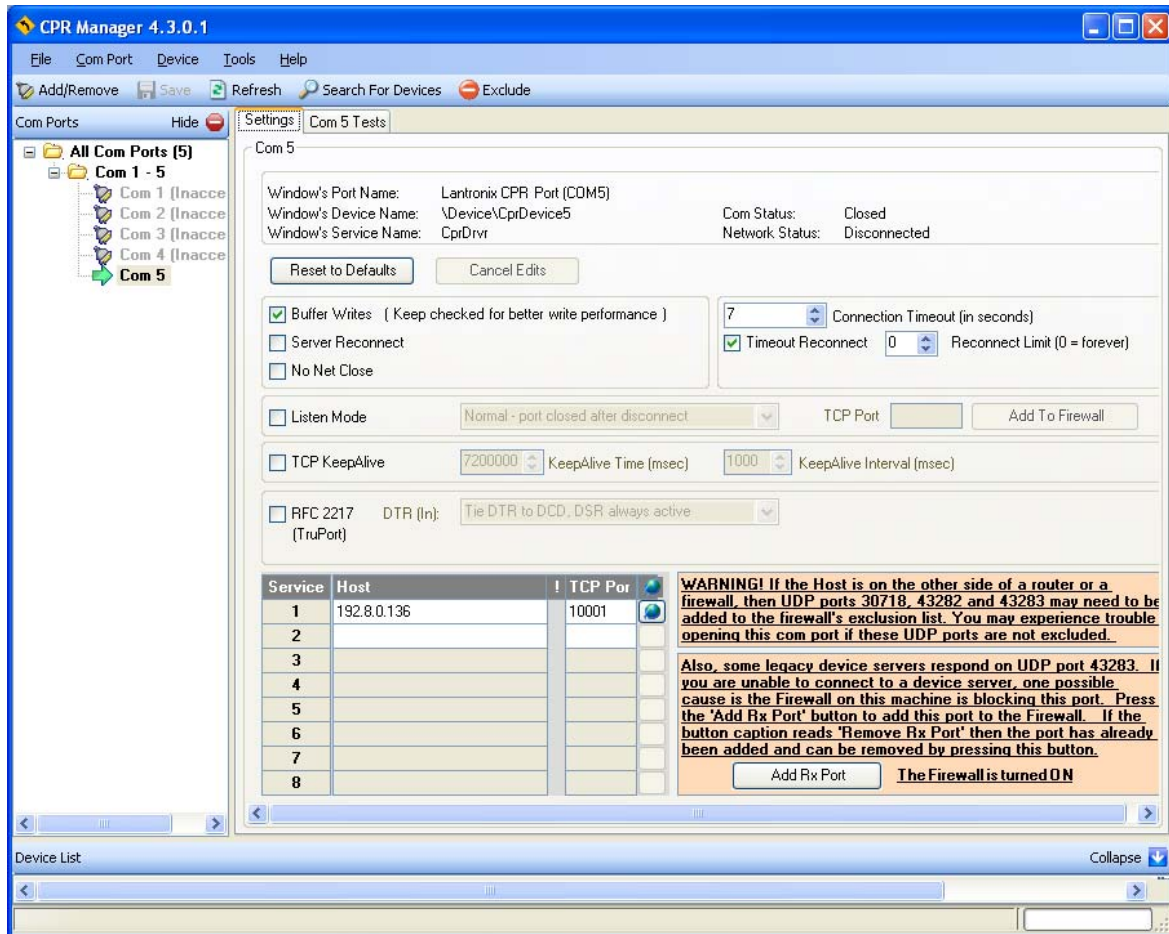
CPR Manager 4.3.0.1

File Com Port Device Tools Help

Add/Remove Save Refresh Search For Devices Exclude

Com Ports Hide

All Com Ports (5)
Com 1 - 5
Com 1 (Inacce
Com 2 (Inacce
Com 3 (Inacce
Com 4 (Inacce
Com 5

Settings Com 5 Tests

Com 5

Window's Port Name: Lantronix CPR Port (COM5)
Window's Device Name: \Device\CprDevice5
Window's Service Name: CprDrvr
Com Status: Closed
Network Status: Disconnected

Reset to Defaults
Cancel Edits

Buffer Writes ( Keep checked for better write performance )
Server Reconnect
No Net Close

7 Connection Timeout (in seconds)
Timeout Reconnect 0 Reconnect Limit (0 = forever)

Listen Mode Normal - port closed after disconnect TCP Port Add To Firewall

TCP KeepAlive 7200000 KeepAlive Time (msec) 1000 KeepAlive Interval (msec)

RFC 2217 (TruPort) DTR (In): Tie DTR to DCD, DSR always active

| Service | Host | ! | TCP Por | |
|---|---|---|---|---|
| 1 | 192.8.0.136 | | 10001 | |
| 2 | | | | |
| 3 | | | | |
| 4 | | | | |
| 5 | | | | |
| 6 | | | | |
| 7 | | | | |
| 8 | | | | |

WARNING! If the Host is on the other side of a router or a firewall, then UDP ports 30718, 43282 and 43283 may need to be added to the firewall's exclusion list. You may experience trouble opening this com port if these UDP ports are not excluded.

Also, some legacy device servers respond on UDP port 43283. If you are unable to connect to a device server, one possible cause is the Firewall on this machine is blocking this port. Press the 'Add Rx Port' button to add this port to the Firewall. If the button caption reads 'Remove Rx Port' then the port has already been added and can be removed by pressing this button.

Add Rx Port The Firewall is turned ON

Device List Collapse